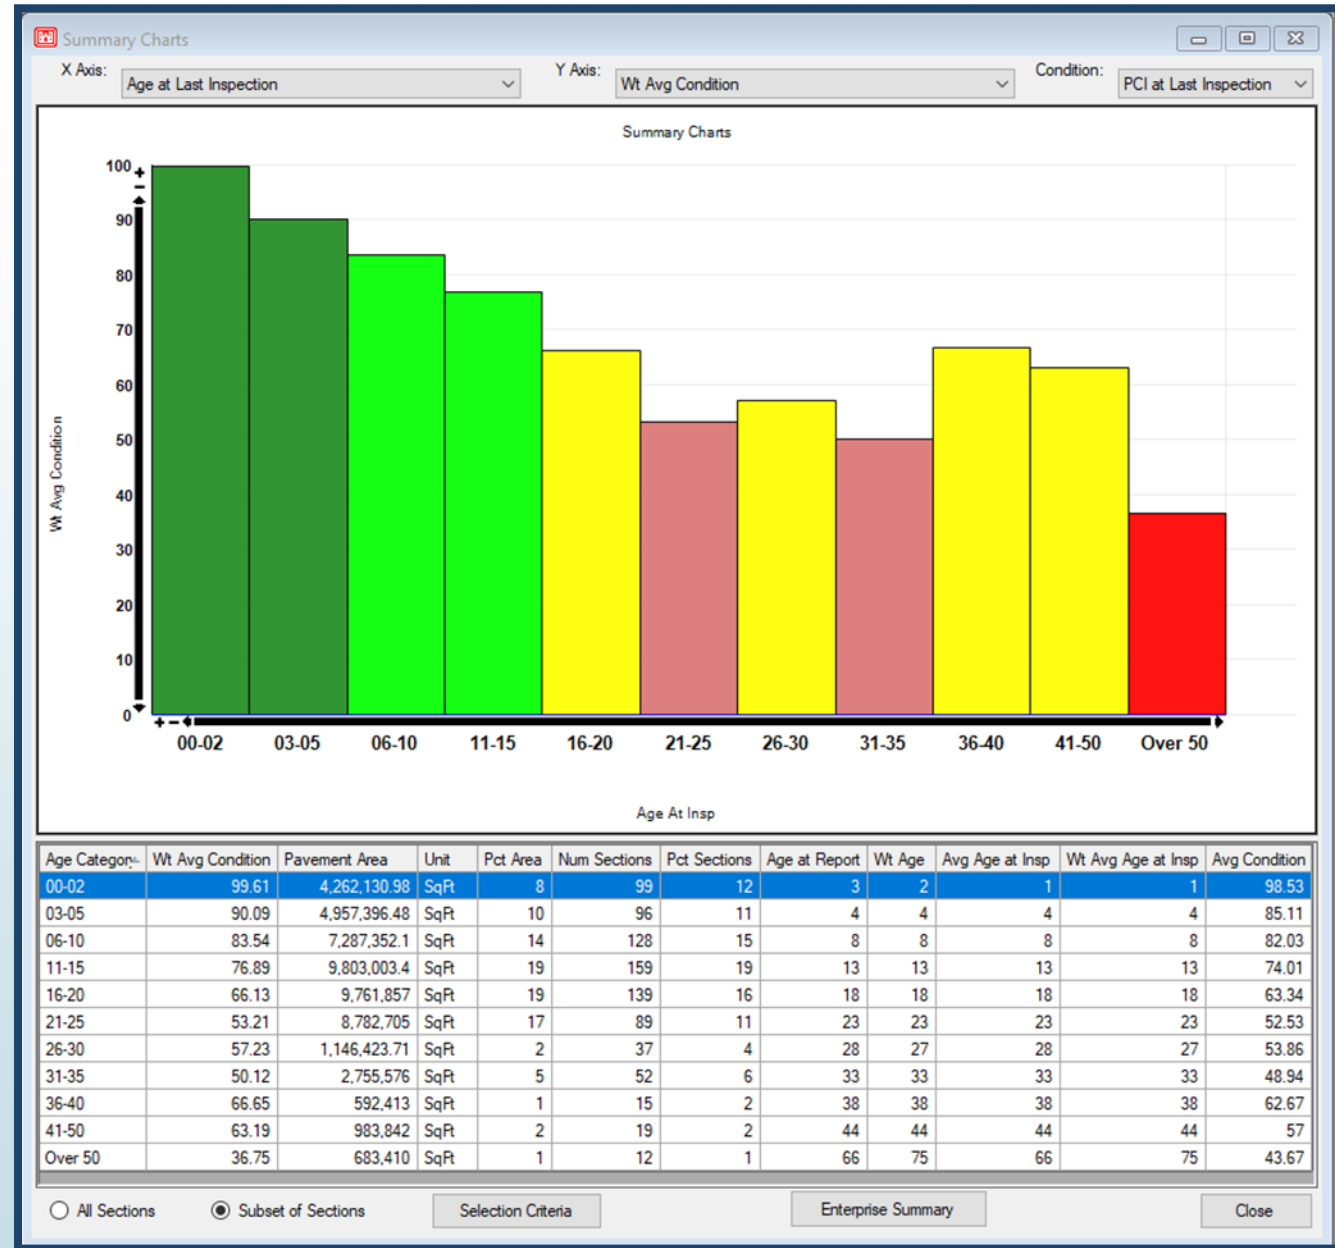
Summary Charts

X Axis: Age at Last Inspection
Y Axis: Wt Avg Condition
Condition: PCI at Last Inspection

Summary Charts

Wt Avg Condition

100
90
80
70
60
50
40
30
20
10
0

00-02 03-05 06-10 11-15 16-20 21-25 26-30 31-35 36-40 41-50 Over 50

Age At Insp

| Age Category | Wt Avg Condition | Pavement Area | Unit | Pct Area | Num Sections | Pct Sections | Age at Report | Wt Age | Avg Age at Insp | Wt Avg Age at Insp | Avg Condition |
|---|---|---|---|---|---|---|---|---|---|---|---|
| 00-02 | 99.61 | 4,262,130.98 | SqFt | 8 | 99 | 12 | 3 | 2 | 1 | 1 | 98.53 |
| 03-05 | 90.09 | 4,957,396.48 | SqFt | 10 | 96 | 11 | 4 | 4 | 4 | 4 | 85.11 |
| 06-10 | 83.54 | 7,287,352.1 | SqFt | 14 | 128 | 15 | 8 | 8 | 8 | 8 | 82.03 |
| 11-15 | 76.89 | 9,803,003.4 | SqFt | 19 | 159 | 19 | 13 | 13 | 13 | 13 | 74.01 |
| 16-20 | 66.13 | 9,761,857 | SqFt | 19 | 139 | 16 | 18 | 18 | 18 | 18 | 63.34 |
| 21-25 | 53.21 | 8,782,705 | SqFt | 17 | 89 | 11 | 23 | 23 | 23 | 23 | 52.53 |
| 26-30 | 57.23 | 1,146,423.71 | SqFt | 2 | 37 | 4 | 28 | 27 | 28 | 27 | 53.86 |
| 31-35 | 50.12 | 2,755,576 | SqFt | 5 | 52 | 6 | 33 | 33 | 33 | 33 | 48.94 |
| 36-40 | 66.65 | 592,413 | SqFt | 1 | 15 | 2 | 38 | 38 | 38 | 38 | 62.67 |
| 41-50 | 63.19 | 983,842 | SqFt | 2 | 19 | 2 | 44 | 44 | 44 | 44 | 57 |
| Over 50 | 36.75 | 683,410 | SqFt | 1 | 12 | 1 | 66 | 75 | 66 | 75 | 43.67 |

All Sections Subset of Sections Selection Criteria Enterprise Summary Close